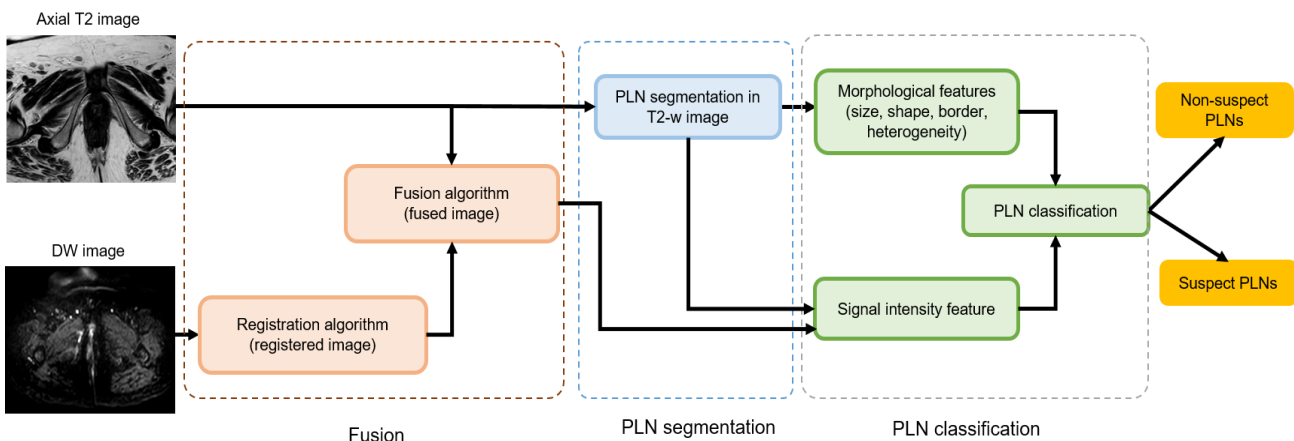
Axial T2 image

DW image

Fusion algorithm (fused image)

Registration algorithm (registered image)

PLN segmentation in T2-w image

Morphological features (size, shape, border, heterogeneity)

PLN classification

Signal intensity feature

Non-suspect PLNs

Suspect PLNs

Fusion

PLN segmentation

PLN classification